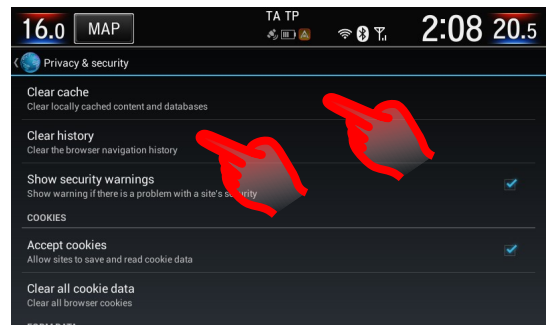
16.0 MAP TA TP 2:08 20.5

Privacy & security

Clear cache
Clear locally cached content and databases

Clear history
Clear the browser navigation history

Show security warnings
Show warning if there is a problem with a site's security

COOKIES

Accept cookies
Allow sites to save and read cookie data

Clear all cookie data
Clear all browser cookies